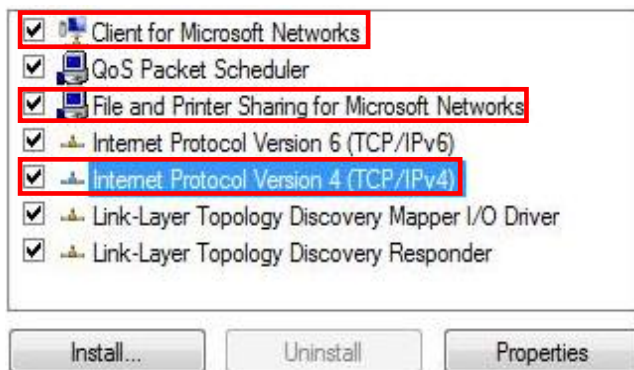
Client for Microsoft Networks
QoS Packet Scheduler
File and Printer Sharing for Microsoft Networks
Internet Protocol Version 6 (TCP/IPv6)
Internet Protocol Version 4 (TCP/IPv4)
Link-Layer Topology Discovery Mapper I/O Driver
Link-Layer Topology Discovery Responder

Install...
Uninstall
Properties